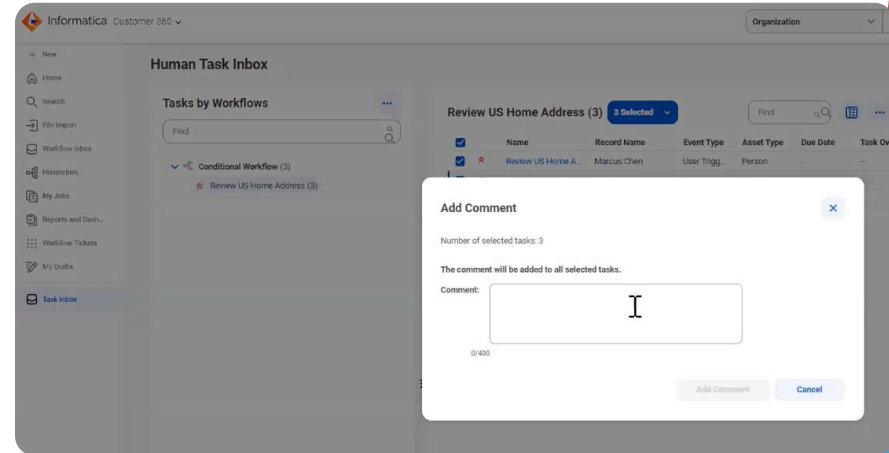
Informatica Customer 360

Organization

+ New

Home

Search

File Import

Workflow Inbox

Hierarchies

My Jobs

Reports and Dash...

Workflow Tickets

My Drafts

Task Inbox

Human Task Inbox

Tasks by Workflows

Find

Conditional Workflow (3)

Review US Home Address (3)

Review US Home Address (3) 3 Selected

Find

| | | Name | Record Name | Event Type | Asset Type | Due Date | Task Ov |
|---|---|---|---|---|---|---|---|
| ☑ | | Review US Home A... | Marcus Chen | User Trigg... | Person | -- | -- |

Add Comment

Number of selected tasks: 3

The comment will be added to all selected tasks.

Comment:

0/400

Add Comment

Cancel